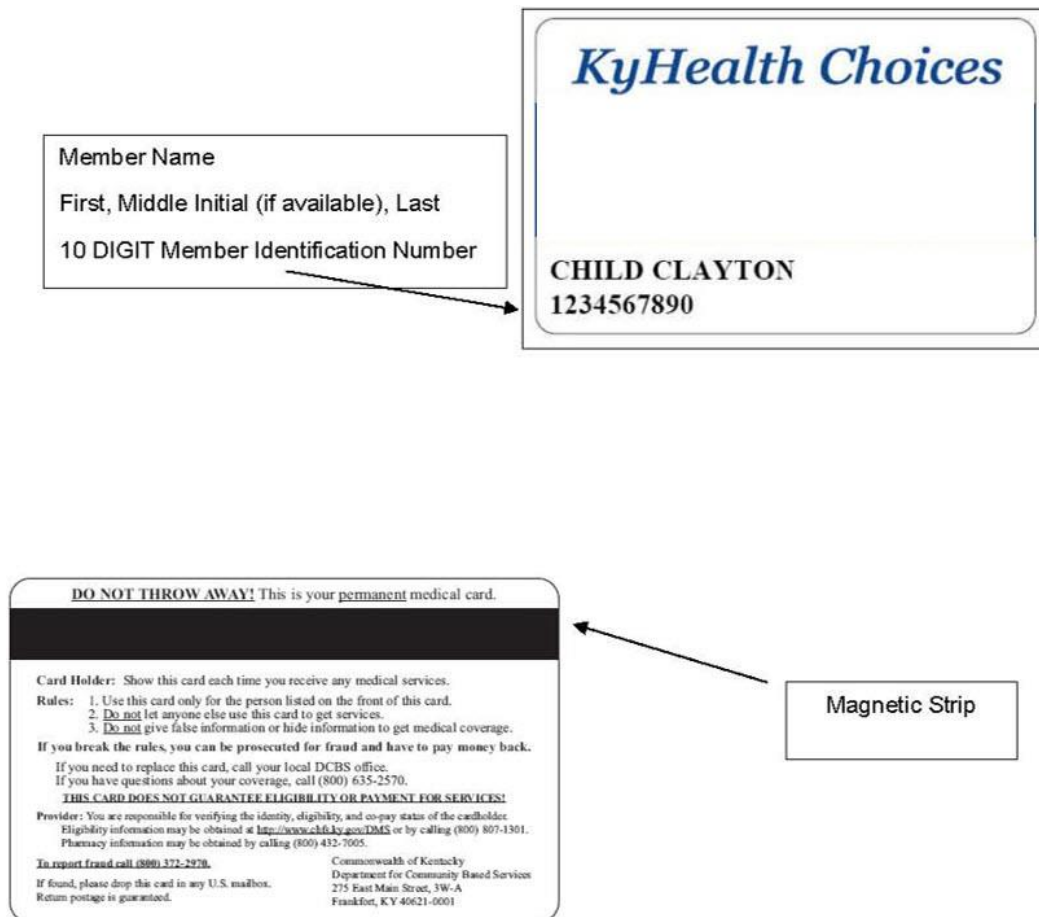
Member Name

First, Middle Initial (if available), Last

10 DIGIT Member Identification Number

KyHealth Choices

CHILD CLAYTON
1234567890

DO NOT THROW AWAY! This is your permanent medical card.

Magnetic Strip

Card Holder: Show this card each time you receive any medical services.

Rules: 1. Use this card only for the person listed on the front of this card.
2. Do not let anyone else use this card to get services.
3. Do not give false information or hide information to get medical coverage.

If you break the rules, you can be prosecuted for fraud and have to pay money back.

If you need to replace this card, call your local DCBS office.
If you have questions about your coverage, call (800) 635-2570.

THIS CARD DOES NOT GUARANTEE ELIGIBILITY OR PAYMENT FOR SERVICES!

Provider: You are responsible for verifying the identity, eligibility, and co-pay status of the cardholder. Eligibility information may be obtained at http://www.chfs.ky.gov/DMS or by calling (800) 807-1301. Pharmacy information may be obtained by calling (800) 432-7005.

To report fraud call (800) 372-2970.

If found, please drop this card in any U.S. mailbox. Return postage is guaranteed.

Commonwealth of Kentucky
Department for Community Based Services
275 East Main Street, 3W-A
Frankfort, KY 40621-0001